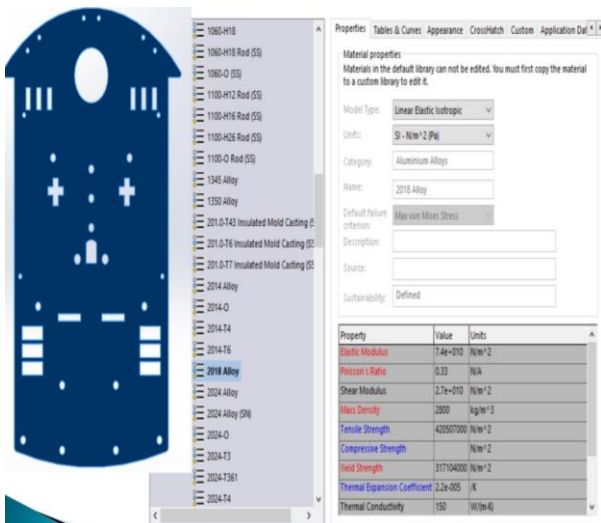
1060-H18
1060-H18 Rod (SS)
1060-O (SS)
1100-H12 Rod (SS)
1100-H16 Rod (SS)
1100-H26 Rod (SS)
1100-O Rod (SS)
1345 Alloy
1350 Alloy
201.0-T43 Insulated Mold Casting (S
201.0-T6 Insulated Mold Casting (SS
201.0-T7 Insulated Mold Casting (SS
2014 Alloy
2014-O
2014-T4
2014-T6
2018 Alloy
2024 Alloy
2024 Alloy (SN)
2024-O
2024-T3
2024-T361
2024-T4

Properties | Tables & Curves | Appearance | CrossHatch | Custom | Application Dat

Material properties
Materials in the default library can not be edited. You must first copy the material to a custom library to edit it.

Model Type: Linear Elastic Isotropic
Units: SI - N/m^2 (Pa)
Category: Aluminium Alloys
Name: 2018 Alloy
Default failure criterion: Max von Mises Stress
Description:
Source:
Sustainability: Defined

| Property | Value | Units |
|---|---|---|
| Elastic Modulus | 7.4e+010 | N/m^2 |
| Poisson's Ratio | 0.33 | N/A |
| Shear Modulus | 2.7e+010 | N/m^2 |
| Mass Density | 2800 | kg/m^3 |
| Tensile Strength | 420507000 | N/m^2 |
| Compressive Strength | | N/m^2 |
| Yield Strength | 317104000 | N/m^2 |
| Thermal Expansion Coefficient | 2.2e-005 | /K |
| Thermal Conductivity | 150 | W/(m·K) |